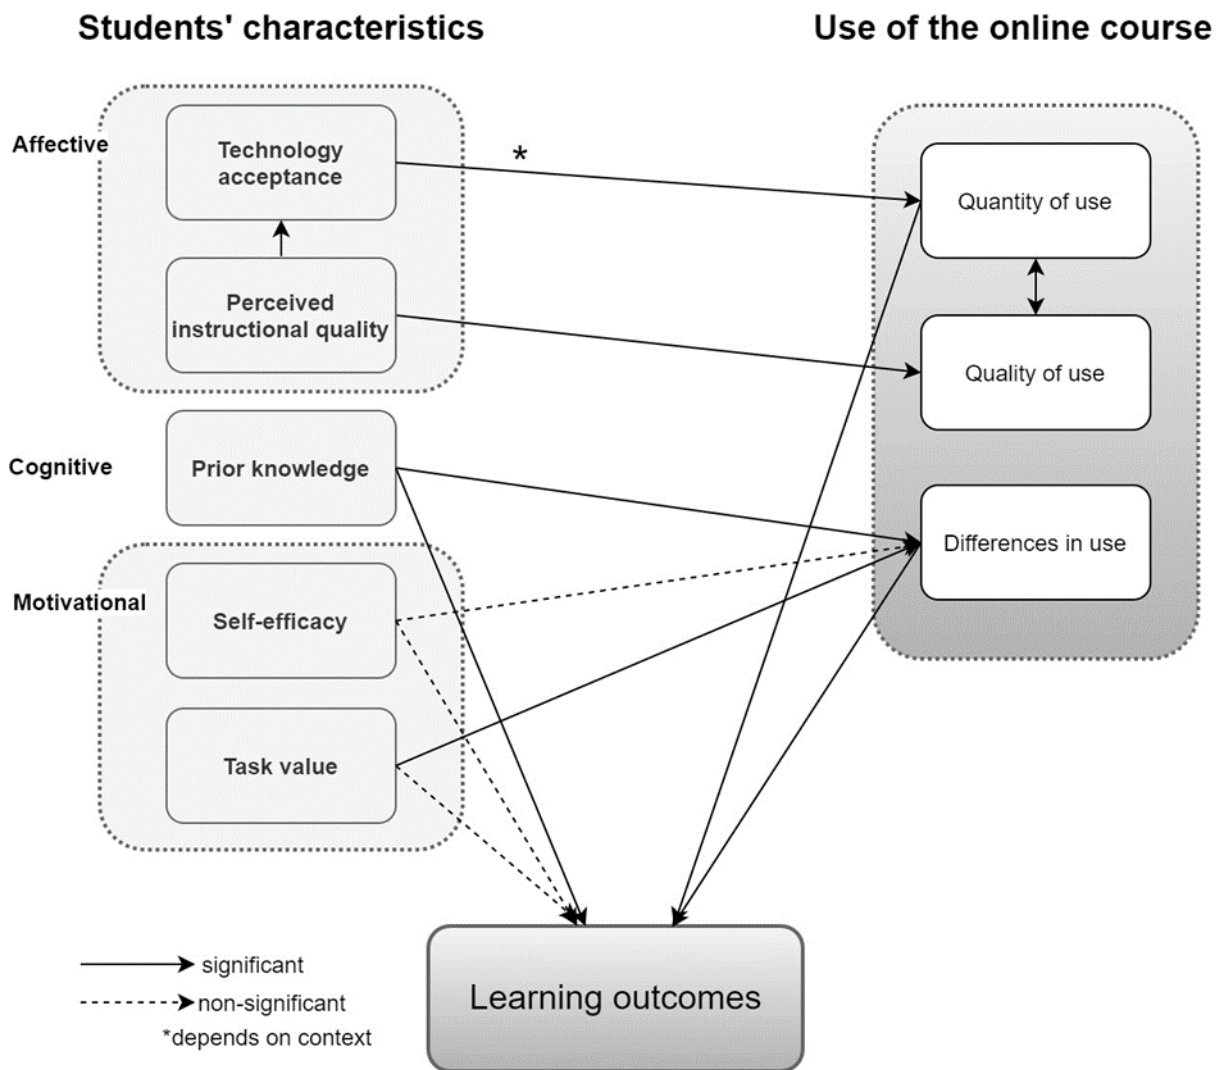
Students' characteristics

Use of the online course

Affective

Technology acceptance

*

Perceived instructional quality

Quantity of use

Quality of use

Cognitive

Prior knowledge

Differences in use

Motivational

Self-efficacy

Task value

significant

non-significant

*depends on context

Learning outcomes